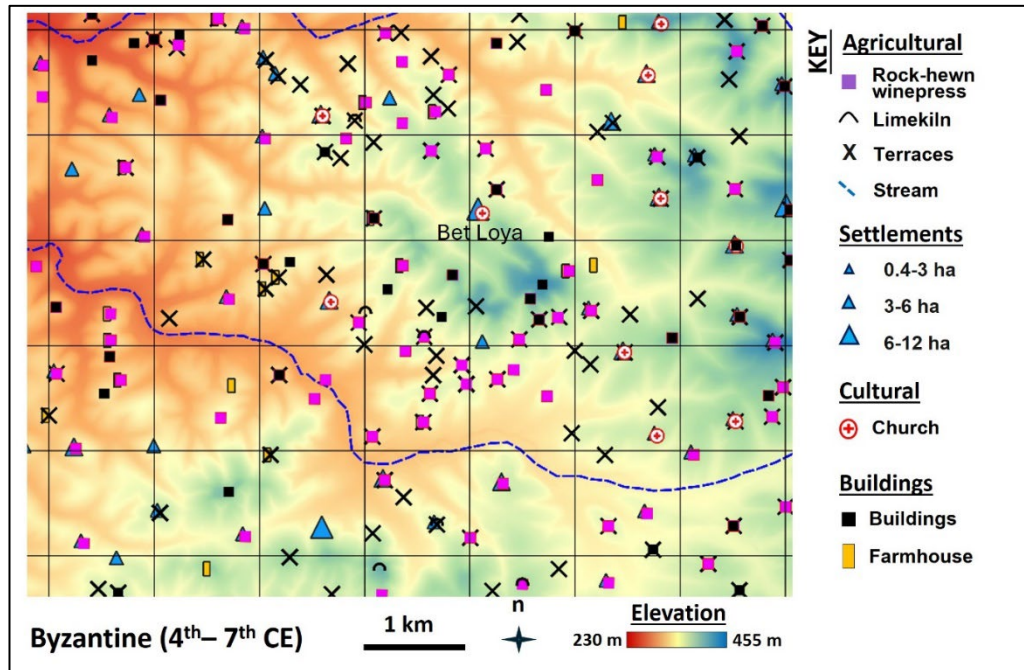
Bet Loya

KEY

Agricultural

Rock-hewn winepress

Limekiln

Terraces

Stream

Settlements

0.4-3 ha

3-6 ha

6-12 ha

Cultural

Church

Buildings

Buildings

Farmhouse

Byzantine (4$^{th}$– 7$^{th}$ CE)

1 km

n

Elevation

230 m

455 m